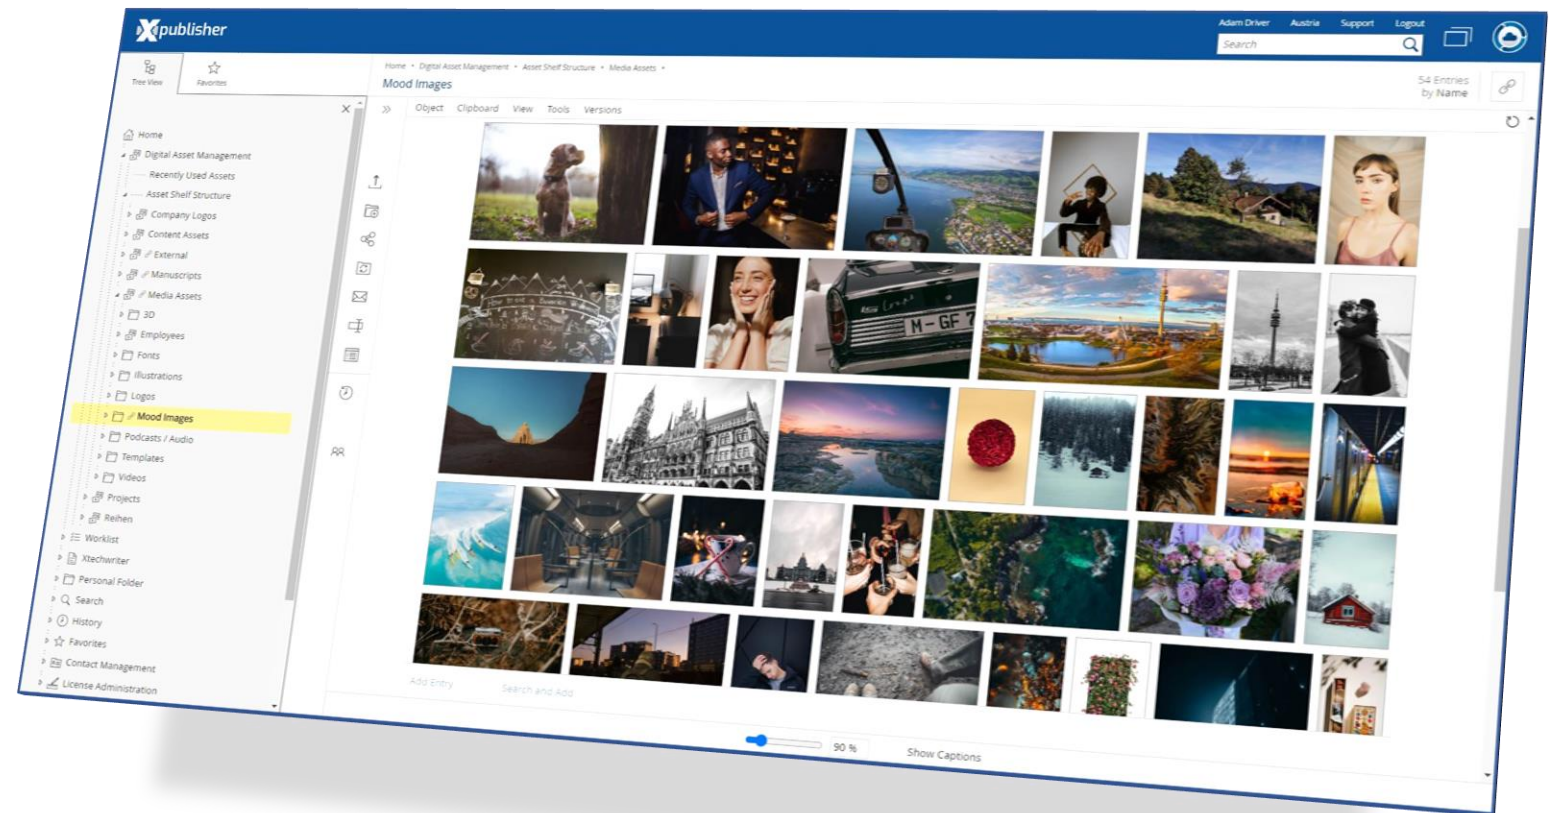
Xpublisher

Adam Driver Austria Support Logout

Search

Tree View Favorites

Home • Digital Asset Management • Asset Shelf Structure • Media Assets •

Mood Images

54 Entries by Name

Object Clipboard View Tools Versions

Home
Digital Asset Management
Recently Used Assets
Asset Shelf Structure
Company Logos
Content Assets
External
Manuscripts
Media Assets
3D
Employees
Fonts
Illustrations
Logos
Mood Images
Podcasts / Audio
Templates
Videos
Projects
Reihen
Worklist
Xtechwriter
Personal Folder
Search
History
Favorites
Contact Management
License Administration

M-GF 7

Add Entry Search and Add

90 % Show Captions